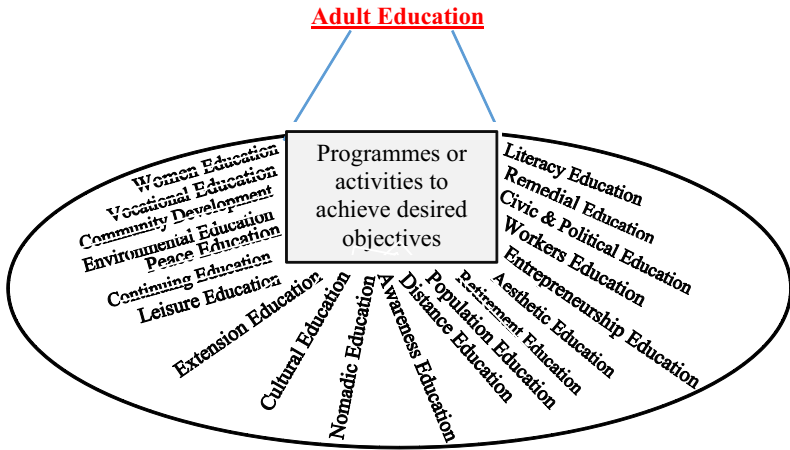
Adult Education

Programmes or activities to achieve desired objectives

Women Education
Vocational Education
Community Development
Environmental Education
Peace Education
Continuing Education
Leisure Education
Extension Education
Cultural Education
Nomadic Education
Awareness Education
Distance Education
Population Education
Retirement Education
Aesthetic Education
Entrepreneurship Education
Workers Education
Civic & Political Education
Remedial Education
Literacy Education